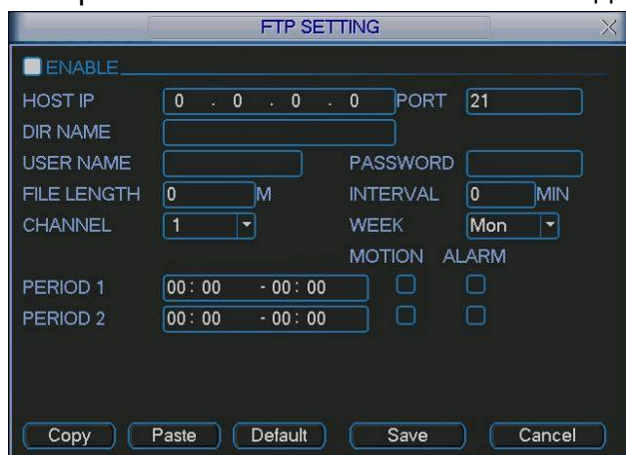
FTP SETTING

ENABLE

HOST IP 0 . 0 . 0 . 0 PORT 21

DIR NAME

USER NAME PASSWORD

FILE LENGTH 0 M INTERVAL 0 MIN

CHANNEL 1 WEEK Mon

MOTION ALARM

PERIOD 1 00 : 00 - 00 : 00

PERIOD 2 00 : 00 - 00 : 00

Copy Paste Default Save Cancel